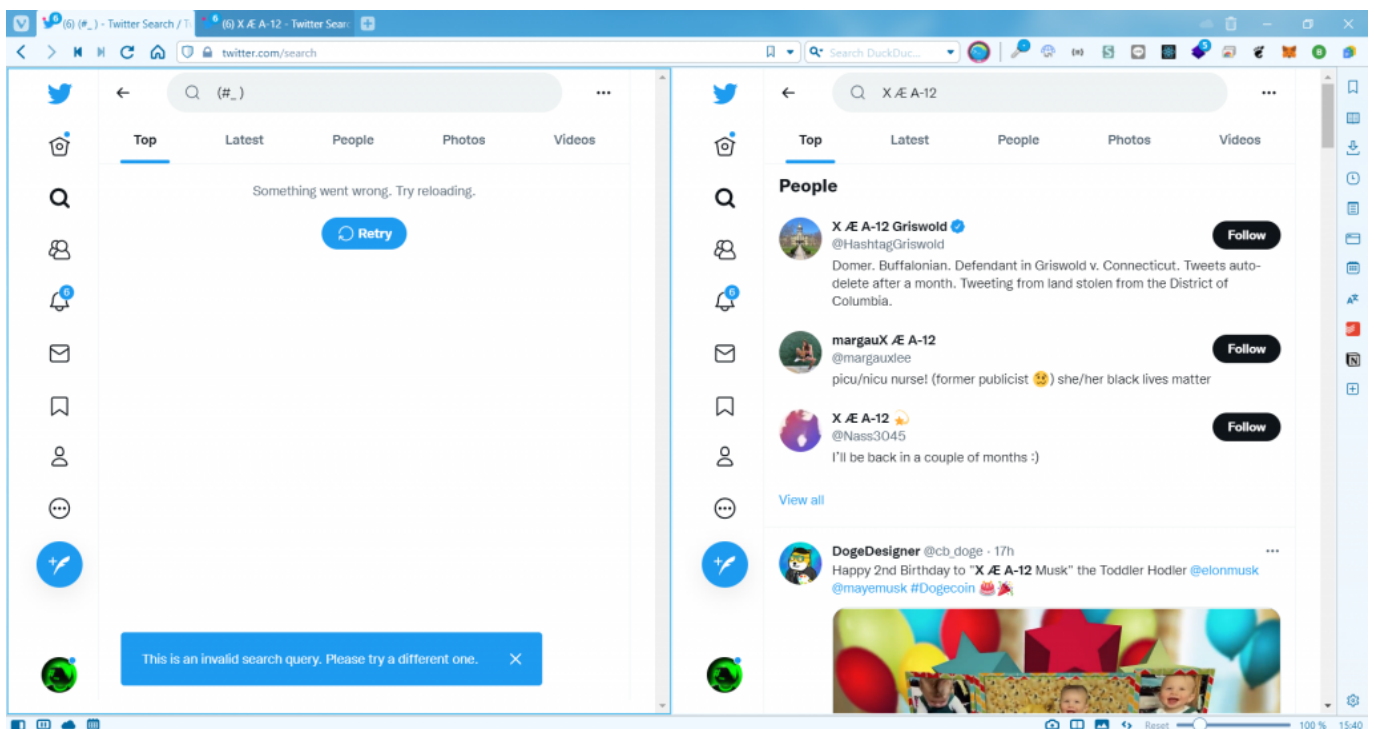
(6) (#_) - Twitter Search / T
(6) X Æ A-12 - Twitter Searc

twitter.com/search

Search DuckDuc...

(#_)

Top
Latest
People
Photos
Videos

Something went wrong. Try reloading.

Retry

6

This is an invalid search query. Please try a different one.

X Æ A-12

Top
Latest
People
Photos
Videos

People

X Æ A-12 Griswold
@HashtagGriswold
Domer. Buffalonian. Defendant in Griswold v. Connecticut. Tweets auto-delete after a month. Tweeting from land stolen from the District of Columbia.
Follow

margauX Æ A-12
@margauxlee
picu/nicu nurse! (former publicist 🥴) she/her black lives matter
Follow

X Æ A-12 💫
@Nass3045
I'll be back in a couple of months :)
Follow

View all

DogeDesigner @cb_doge · 17h
Happy 2nd Birthday to "X Æ A-12 Musk" the Toddler Hodler @elonmusk @mayemusk #Dogecoin 🎂🎉

Reset
100 %
15:40